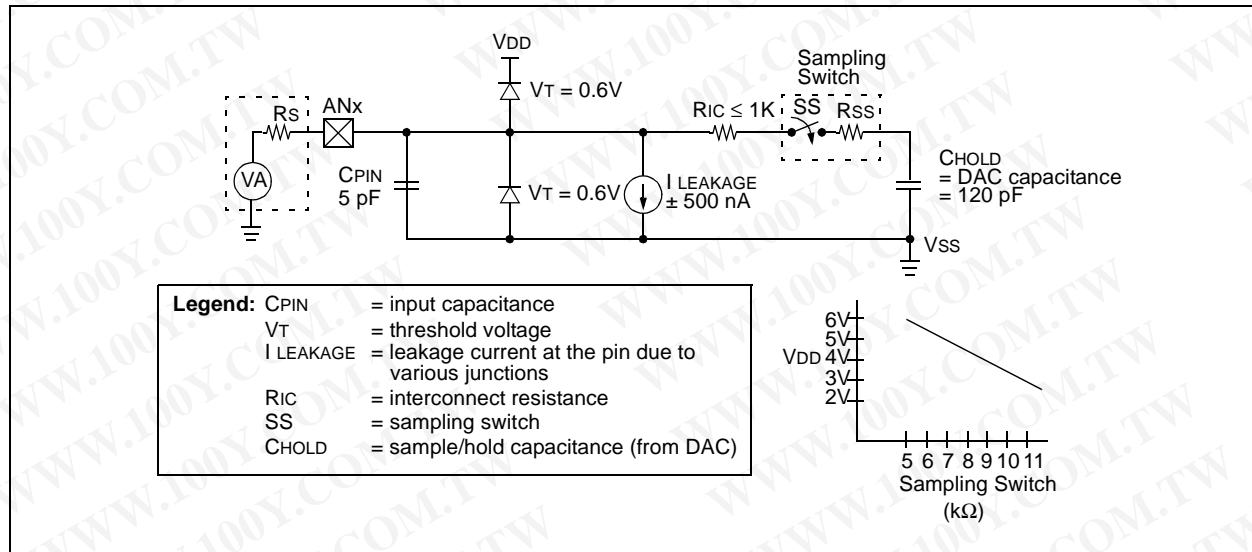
VDD

VT = 0.6V

Sampling Switch

RS

ANx

RIC ≤ 1K

SS

RSS

VA

CPIN 5 pF

VT = 0.6V

I LEAKAGE ± 500 nA

CHOLD = DAC capacitance = 120 pF

VSS

**Legend:** CPIN = input capacitance
VT = threshold voltage
I LEAKAGE = leakage current at the pin due to various junctions
RIC = interconnect resistance
SS = sampling switch
CHOLD = sample/hold capacitance (from DAC)

6V
5V
VDD 4V
3V
2V

5 6 7 8 9 10 11
Sampling Switch
(k$\Omega$)

WWW.100Y.COM.TW